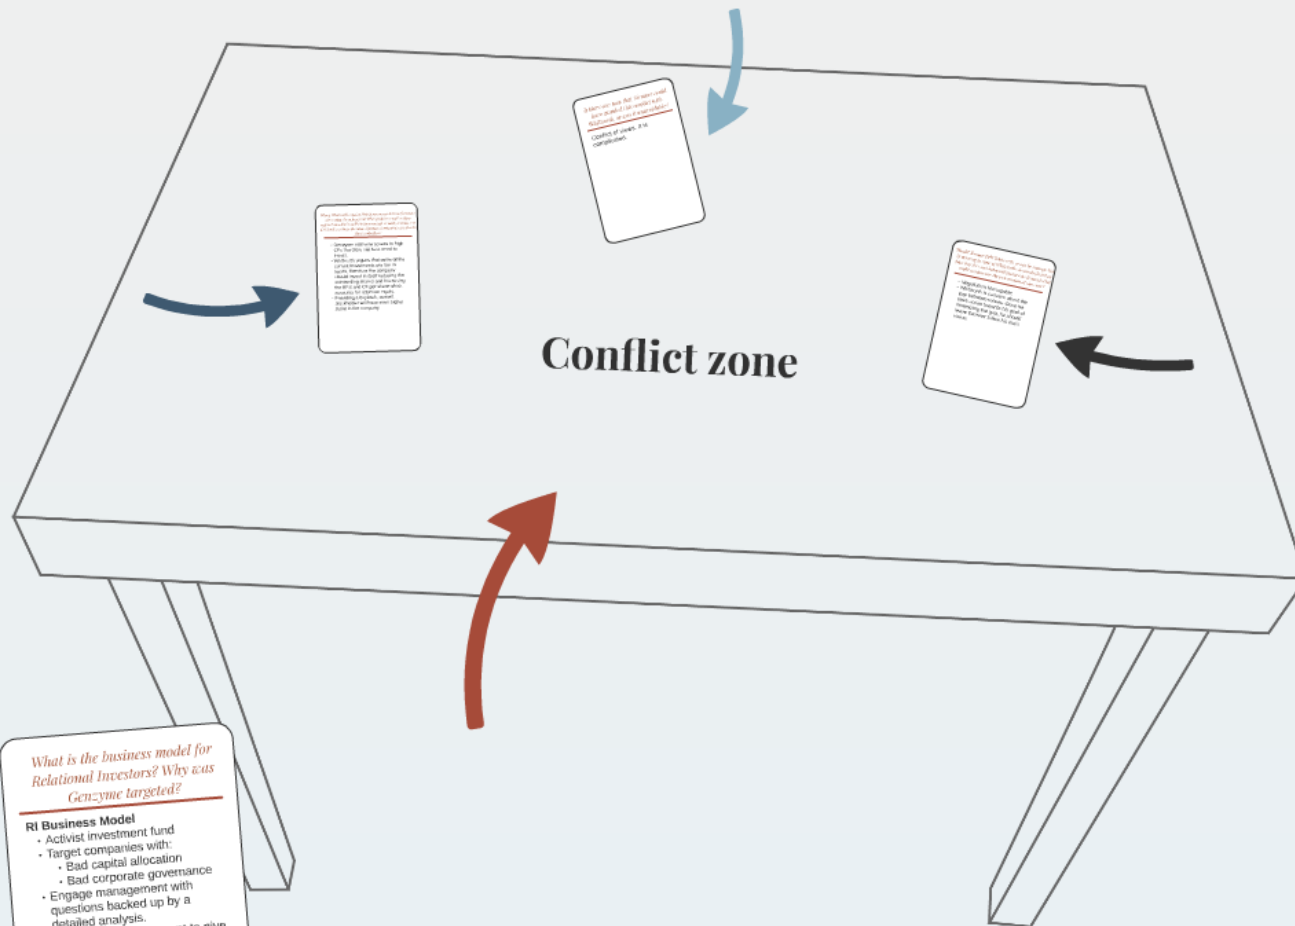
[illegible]

Conflict of views. It is complicated.

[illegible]

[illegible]

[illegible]

Conflict zone

What is the business model for Relational Investors? Why was Genzyme targeted?

RI Business Model
- Activist investment fund
- Target companies with:
  - Bad capital allocation
  - Bad corporate governance
- Engage management with questions backed up by a detailed analysis.
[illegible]